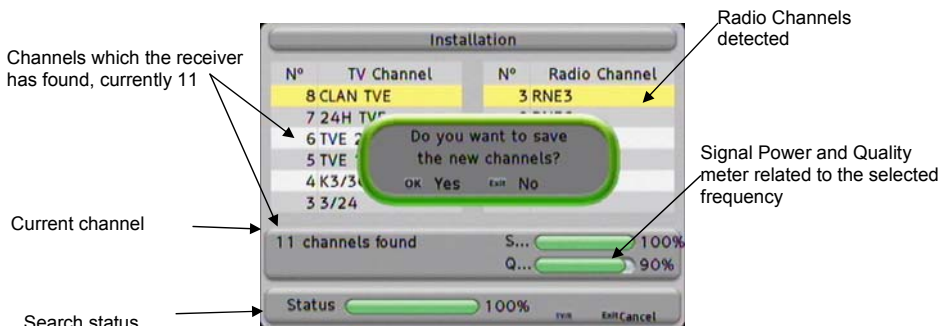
Installation

Channels which the receiver has found, currently 11

Radio Channels detected

| Nº | TV Channel | Nº | Radio Channel |
|---|---|---|---|
| 8 | CLAN TVE | 3 | RNE3 |
| 7 | 24H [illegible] | | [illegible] |
| 6 | TVE 2 | | |
| 5 | TVE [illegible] | | |
| 4 | K3/3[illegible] | | |
| 3 | 3/24 | | |

Do you want to save the new channels?

OK Yes Exit No

Signal Power and Quality meter related to the selected frequency

Current channel

11 channels found

S... 100%

Q... 90%

Status 100%

TV/R Exit Cancel

Search status